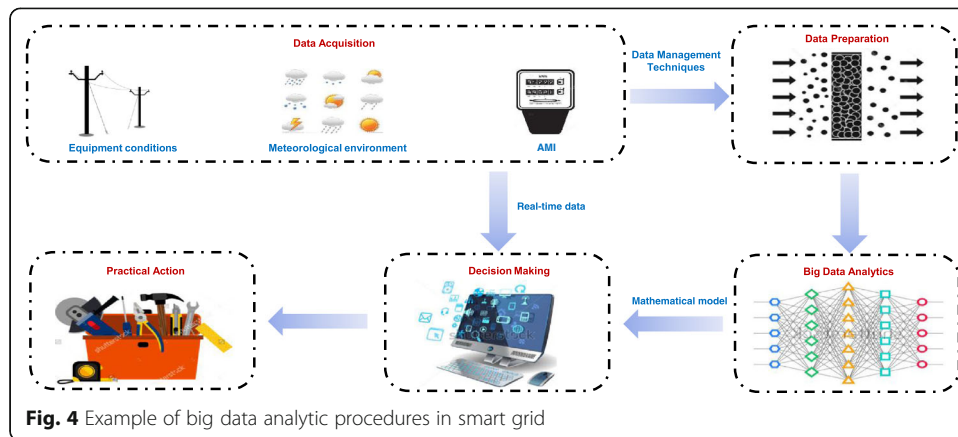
Data Acquisition

Equipment conditions

Meteorological environment

AMI

Data Management Techniques

Data Preparation

Real-time data

Big Data Analytics

Mathematical model

Decision Making

Practical Action

**Fig. 4** Example of big data analytic procedures in smart grid